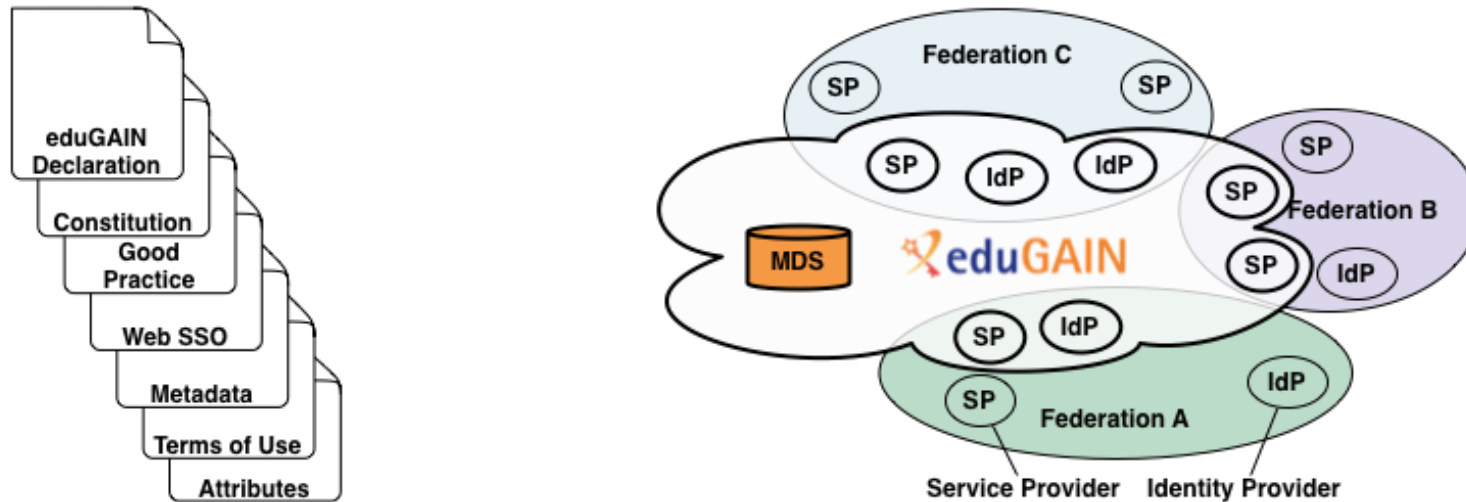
eduGAIN Declaration

Constitution

Good Practice

Web SSO

Metadata

Terms of Use

Attributes

Federation C

SP

SP

SP

IdP

IdP

SP

SP

Federation B

SP

IdP

MDS

eduGAIN

SP

IdP

SP

IdP

Federation A

Service Provider

Identity Provider